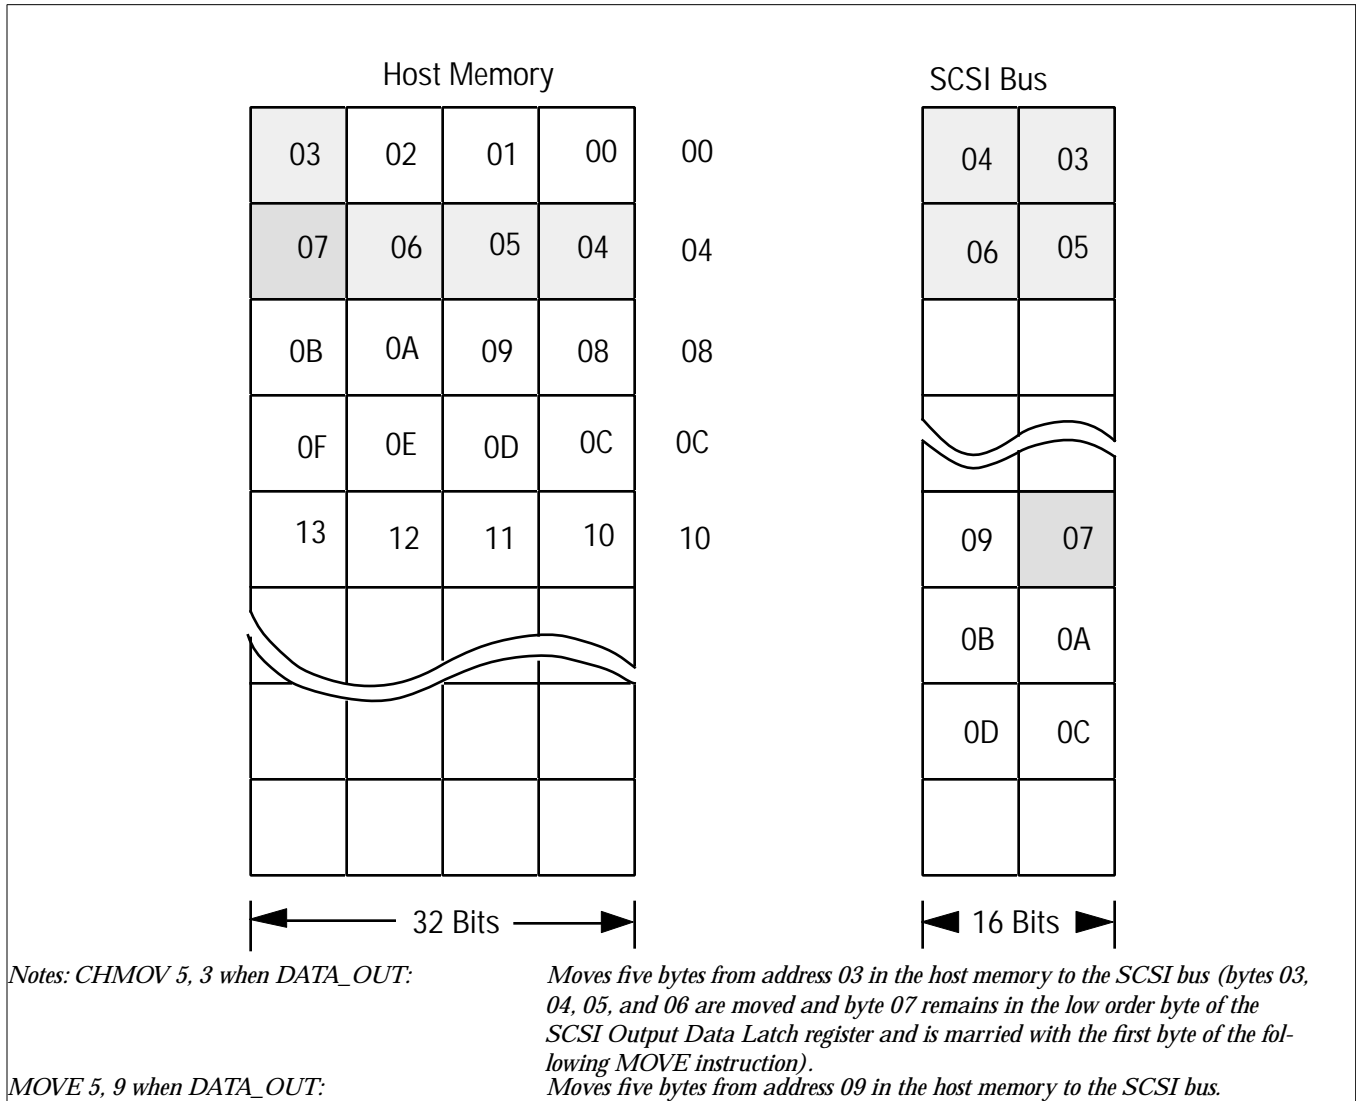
Host Memory

| 03 | 02 | 01 | 00 | 00 |
|---|---|---|---|---|
| 07 | 06 | 05 | 04 | 04 |
| 0B | 0A | 09 | 08 | 08 |
| 0F | 0E | 0D | 0C | 0C |
| 13 | 12 | 11 | 10 | 10 |

32 Bits

SCSI Bus

| 04 | 03 |
|---|---|
| 06 | 05 |
| 09 | 07 |
| 0B | 0A |
| 0D | 0C |

16 Bits

Notes: CHMOV 5, 3 when DATA_OUT: Moves five bytes from address 03 in the host memory to the SCSI bus (bytes 03, 04, 05, and 06 are moved and byte 07 remains in the low order byte of the SCSI Output Data Latch register and is married with the first byte of the following MOVE instruction).

MOVE 5, 9 when DATA_OUT: Moves five bytes from address 09 in the host memory to the SCSI bus.